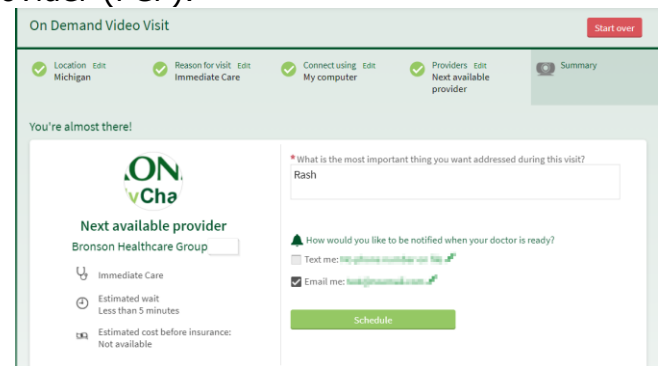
ovider (PCP).

On Demand Video Visit

Start over

Location Edit
Michigan

Reason for visit Edit
Immediate Care

Connect using Edit
My computer

Providers Edit
Next available provider

Summary

You're almost there!

.ON
vCha

Next available provider
Bronson Healthcare Group

Immediate Care

Estimated wait
Less than 5 minutes

Estimated cost before insurance:
Not available

* What is the most important thing you want addressed during this visit?
Rash

How would you like to be notified when your doctor is ready?

Text me: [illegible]

Email me: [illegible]

Schedule